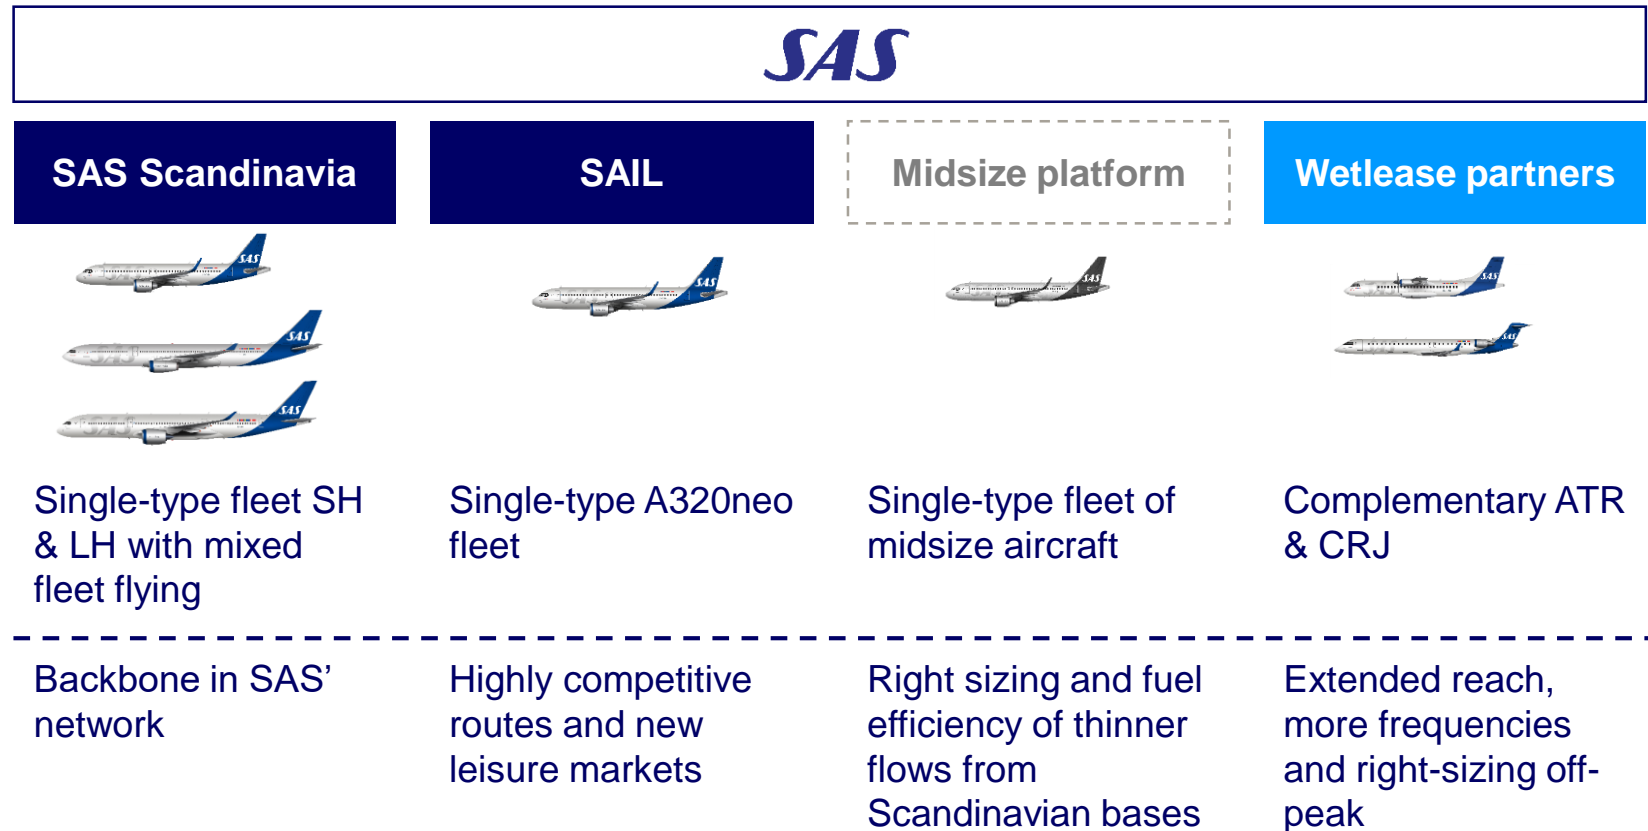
SAS

SAS Scandinavia

Single-type fleet SH & LH with mixed fleet flying

Backbone in SAS' network

SAIL

Single-type A320neo fleet

Highly competitive routes and new leisure markets

Midsize platform

Single-type fleet of midsize aircraft

Right sizing and fuel efficiency of thinner flows from Scandinavian bases

Wetlease partners

Complementary ATR & CRJ

Extended reach, more frequencies and right-sizing off-peak